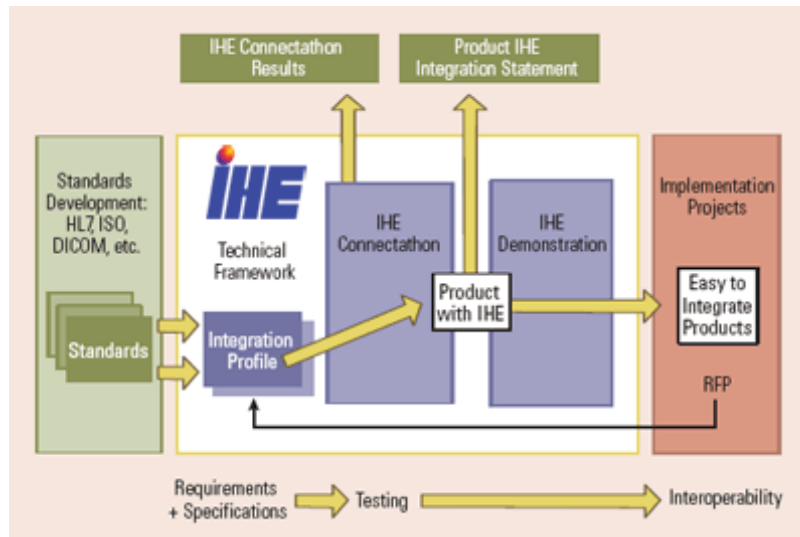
IHE Connectathon Results

Product IHE Integration Statement

Standards Development: HL7, ISO, DICOM, etc.

Standards

IHE

Technical Framework

Integration Profile

IHE Connectathon

Product with IHE

IHE Demonstration

Implementation Projects

Easy to Integrate Products

RFP

Requirements + Specifications

Testing

Interoperability